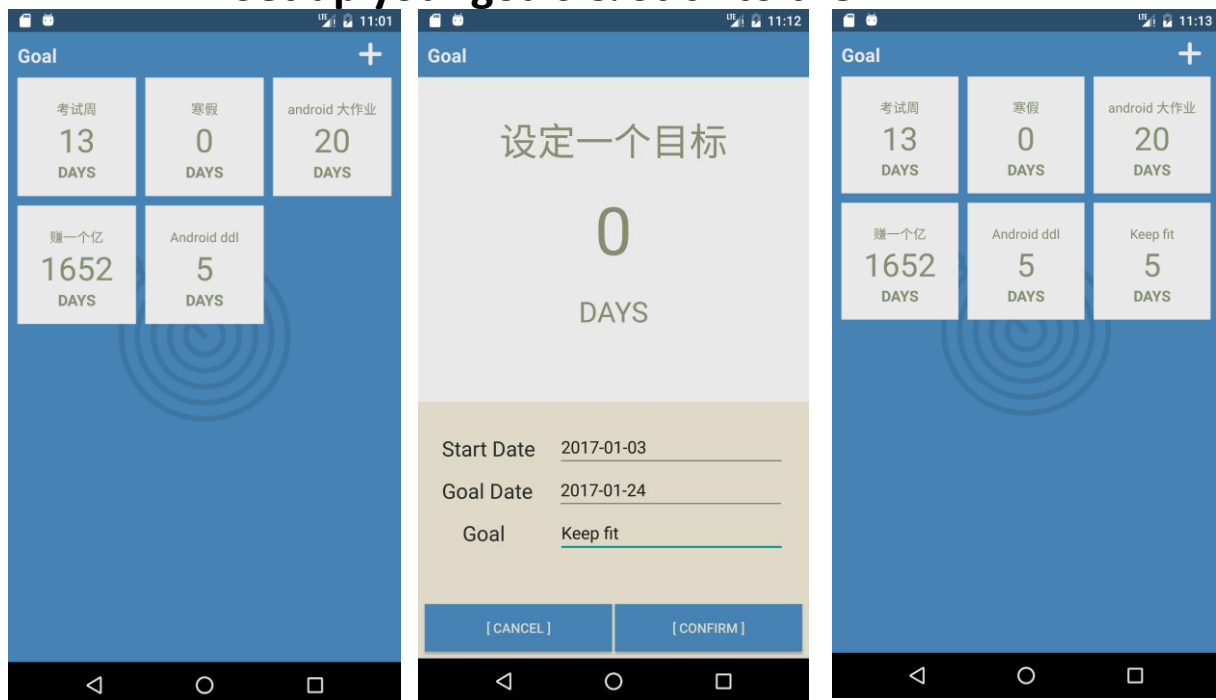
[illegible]

11:01

Goal

+

考试周
13
DAYS

寒假
0
DAYS

android 大作业
20
DAYS

赚一个亿
1652
DAYS

Android ddl
5
DAYS

11:12

Goal

设定一个目标

0

DAYS

Start Date 2017-01-03

Goal Date 2017-01-24

Goal Keep fit

[ CANCEL ]

[ CONFIRM ]

11:13

Goal

+

考试周
13
DAYS

寒假
0
DAYS

android 大作业
20
DAYS

赚一个亿
1652
DAYS

Android ddl
5
DAYS

Keep fit
5
DAYS